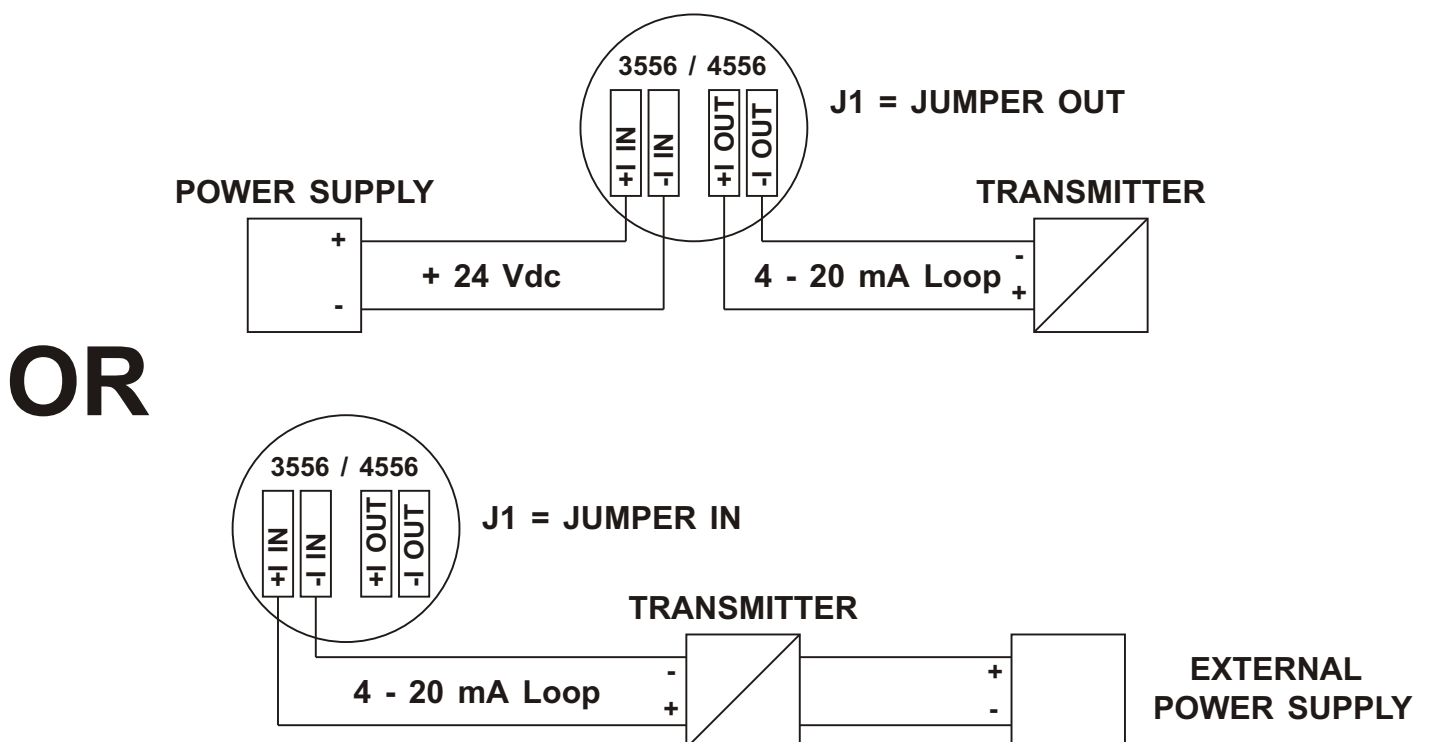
3556 / 4556

+I IN
-I IN
+I OUT
-I OUT

J1 = JUMPER OUT

POWER SUPPLY

+
-

+ 24 Vdc

TRANSMITTER

-
+

4 - 20 mA Loop

OR

3556 / 4556

+I IN
-I IN
+I OUT
-I OUT

J1 = JUMPER IN

TRANSMITTER

-
+

4 - 20 mA Loop

+
-

EXTERNAL POWER SUPPLY